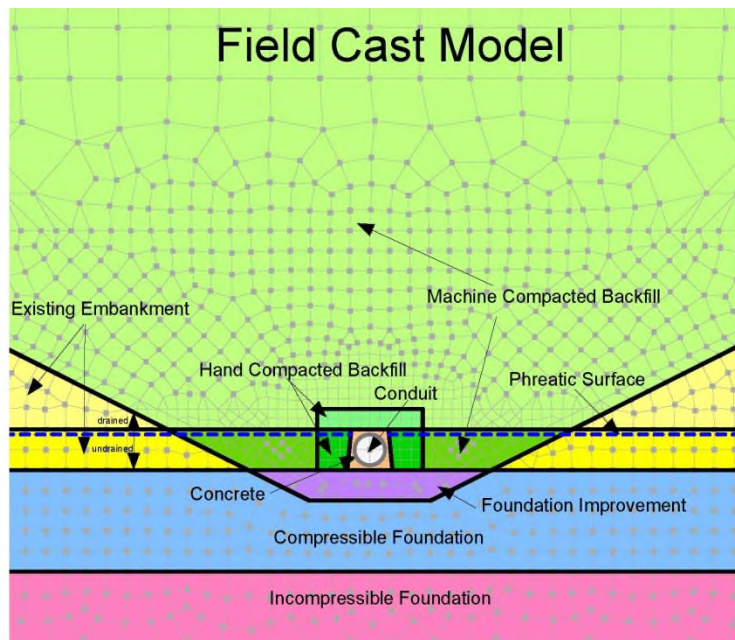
Field Cast Model

Existing Embankment

Machine Compacted Backfill

Hand Compacted Backfill

Conduit

Phreatic Surface

drained

undrained

Concrete

Foundation Improvement

Compressible Foundation

Incompressible Foundation